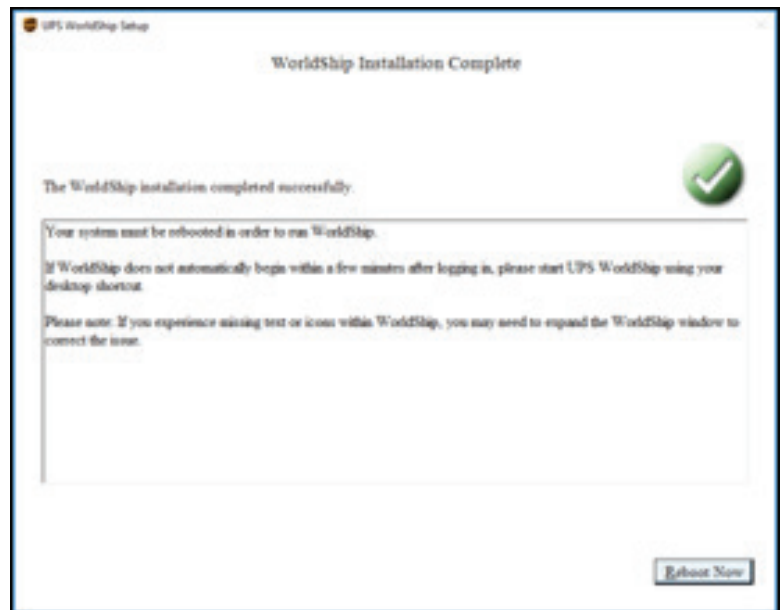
UPS WorldShip Setup

WorldShip Installation Complete

The WorldShip installation completed successfully.

Your system must be rebooted in order to run WorldShip.

If WorldShip does not automatically begin within a few minutes after logging in, please start UPS WorldShip using your desktop shortcut.

Please note: If you experience missing text or icons within WorldShip, you may need to expand the WorldShip window to correct the issue.

Reboot Now